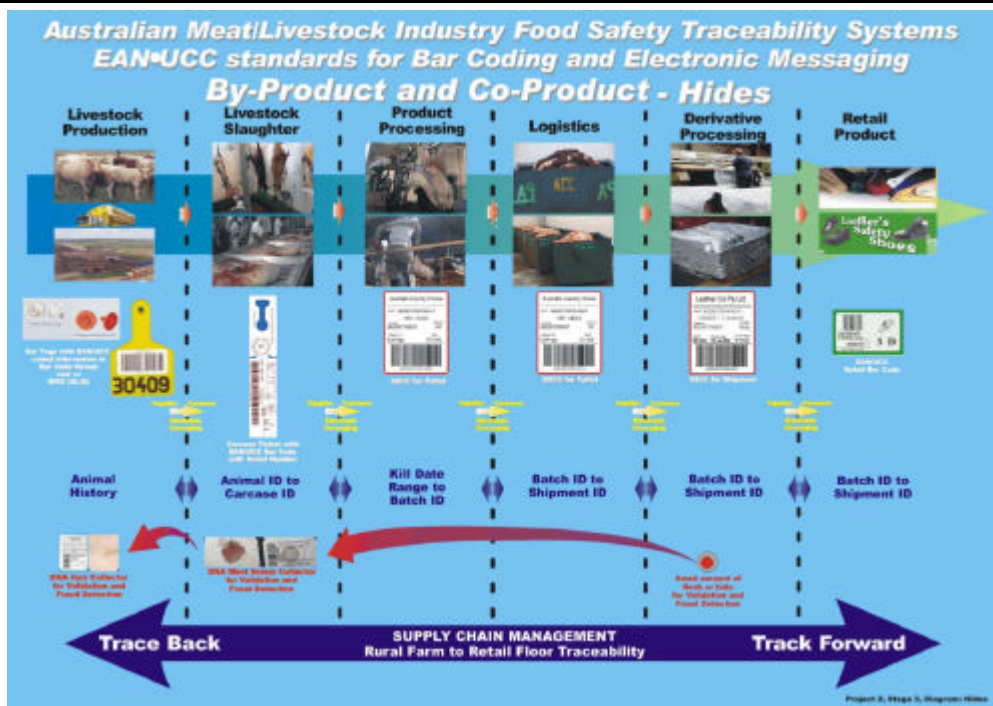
Australian Meat/Livestock Industry Food Safety Traceability Systems
EAN•UCC standards for Bar Coding and Electronic Messaging
By-Product and Co-Product - Hides

Livestock Production

Livestock Slaughter

Product Processing

Logistics

Derivative Processing

Retail Product

Leather's Safety Shoes

30409

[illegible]

Animal History

Animal ID to Carcase ID

Kill Date Range to Batch ID

Batch ID to Shipment ID

Batch ID to Shipment ID

Batch ID to Shipment ID

DNA Hair Collector for Validation and Fraud Detection

DNA Meat Sample Collector for Validation and Fraud Detection

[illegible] for Validation and Fraud Detection

Trace Back

SUPPLY CHAIN MANAGEMENT
Rural Farm to Retail Floor Traceability

Track Forward

Project 2, Stage 3, Diagram: Hides